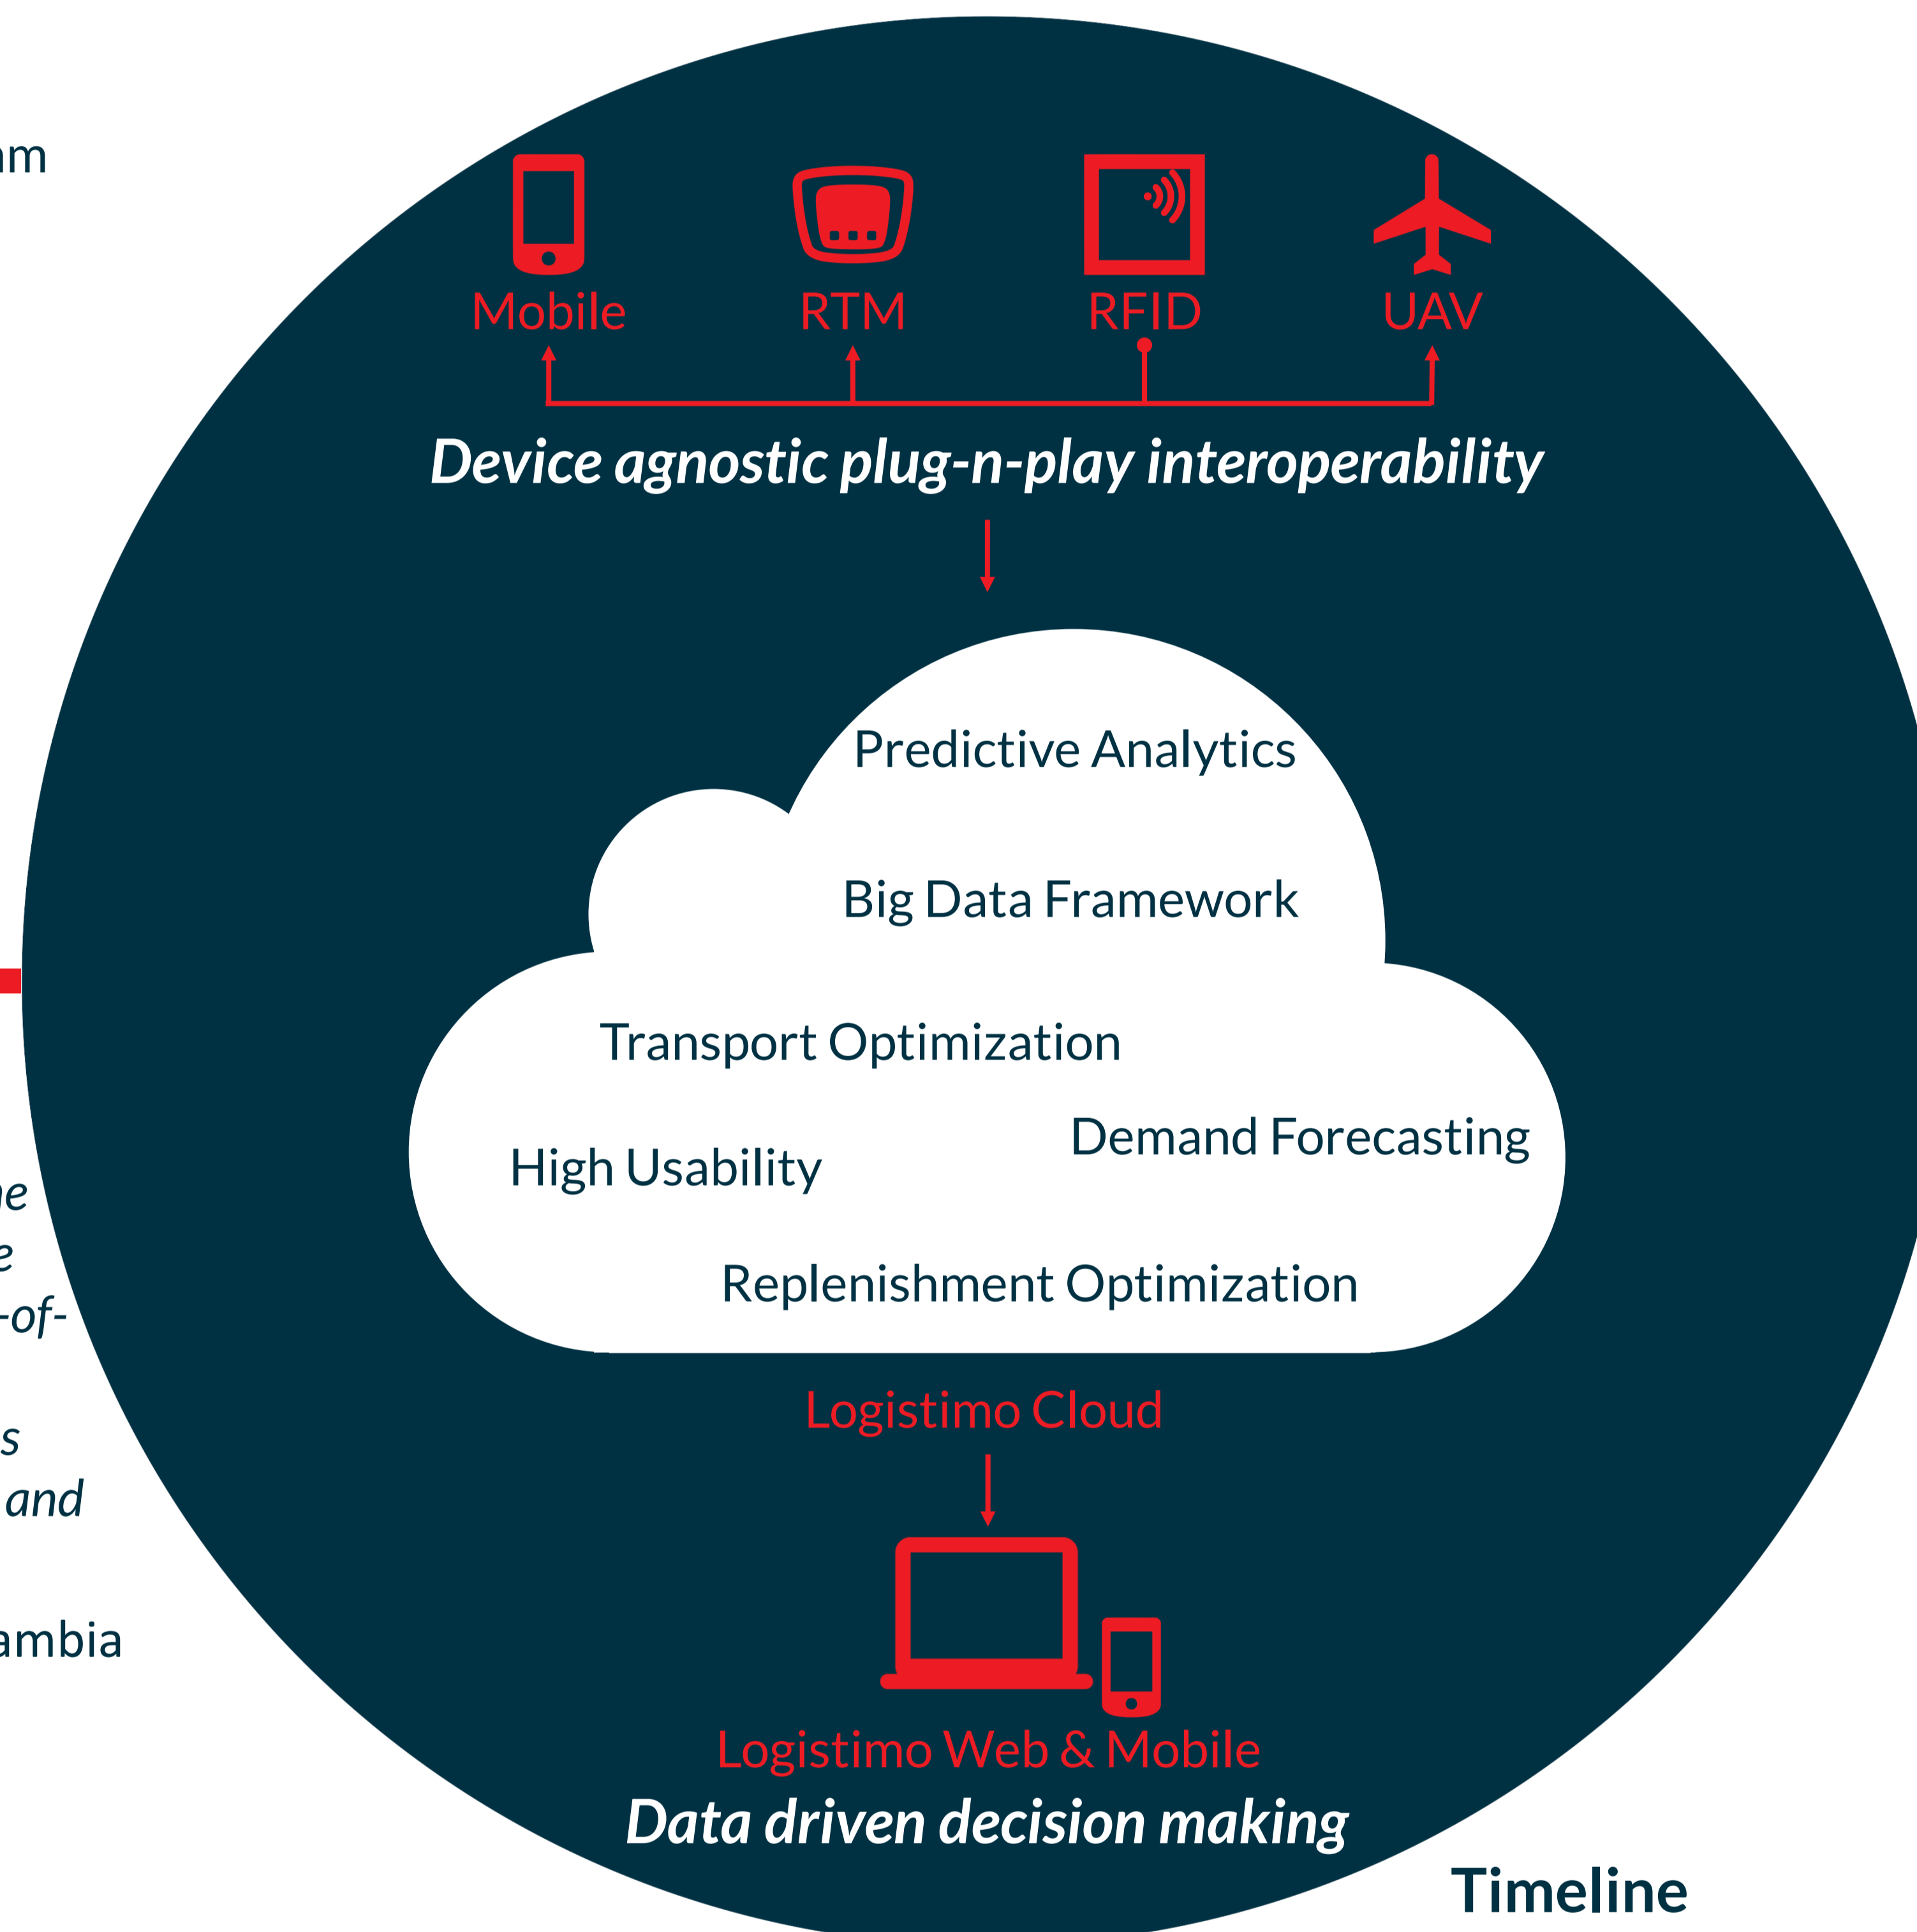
m

e
e
-of-

s
and

ambia

Mobile
RTM
RFID
UAV

Device agnostic plug-n-play interoperability

Predictive Analytics
Big Data Framework
Transport Optimization
High Usability
Demand Forecasting
Replenishment Optimization

Logistimo Cloud

Logistimo Web & Mobile
Data driven decision making

Timeline